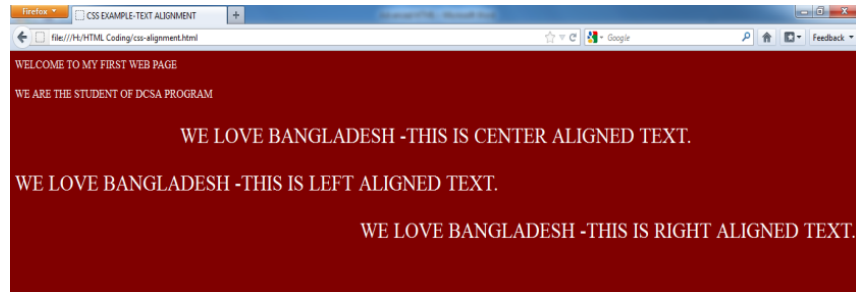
Firefox
CSS EXAMPLE-TEXT ALIGNMENT
+
file:///H:/HTML Coding/css-alignment.html
Google
Feedback

WELCOME TO MY FIRST WEB PAGE

WE ARE THE STUDENT OF DCSA PROGRAM

WE LOVE BANGLADESH -THIS IS CENTER ALIGNED TEXT.

WE LOVE BANGLADESH -THIS IS LEFT ALIGNED TEXT.

WE LOVE BANGLADESH -THIS IS RIGHT ALIGNED TEXT.